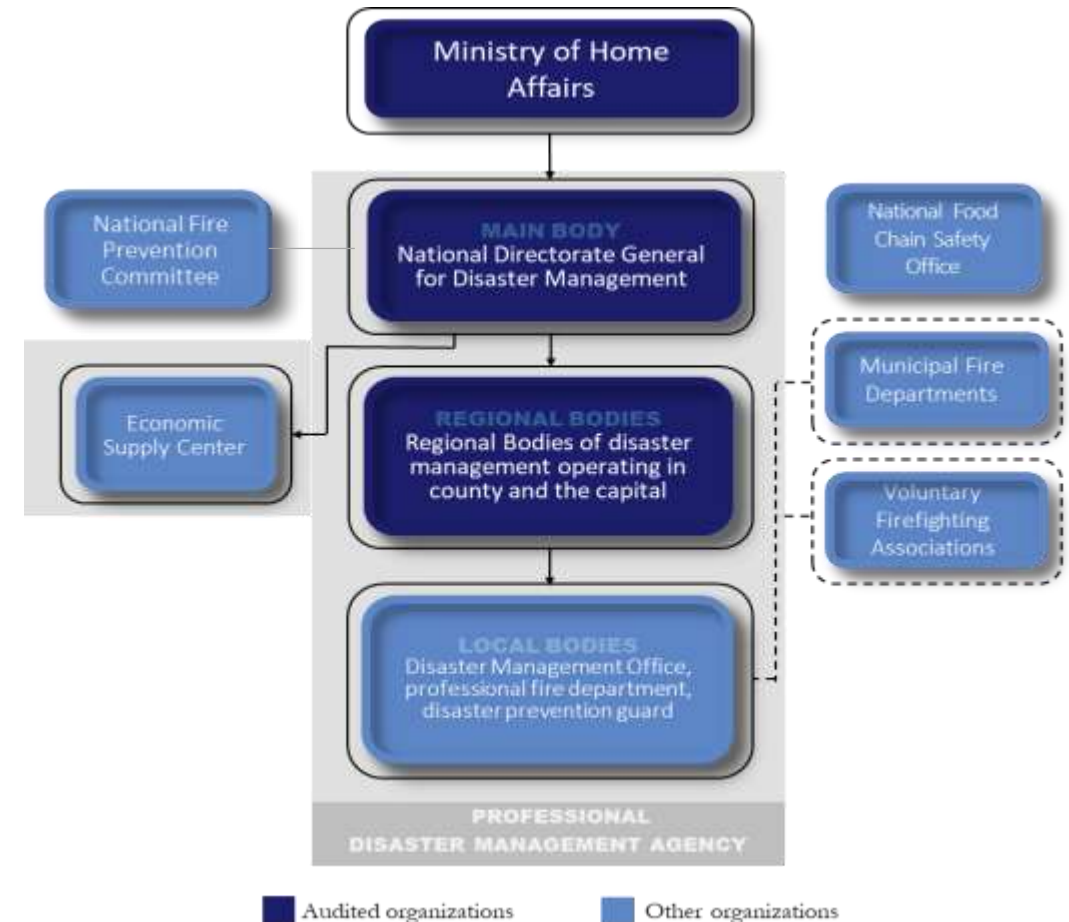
Ministry of Home Affairs

National Fire Prevention Committee

MAIN BODY
National Directorate General for Disaster Management

National Food Chain Safety Office

Economic Supply Center

REGIONAL BODIES
Regional Bodies of disaster management operating in county and the capital

Municipal Fire Departments

Voluntary Firefighting Associations

LOCAL BODIES
Disaster Management Office, professional fire department, disaster prevention guard

PROFESSIONAL DISASTER MANAGEMENT AGENCY

Audited organizations

Other organizations